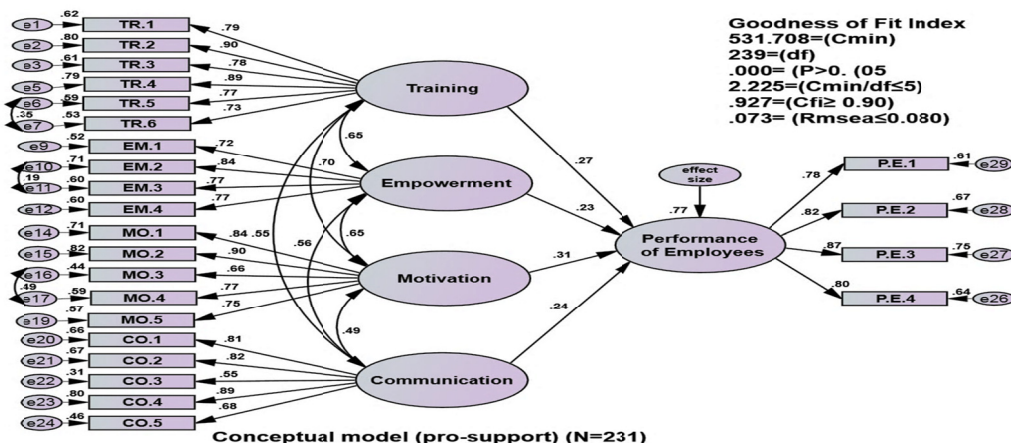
Goodness of Fit Index
531.708=(Cmin)
239=(df)
.000= (P>0. (05
2.225=(Cmin/df≤5)
.927=(Cfi≥ 0.90)
.073= (Rmsea≤0.080)

e1 .62 TR.1 .79
e2 .80 TR.2 .90
e3 .61 TR.3 .78
e5 .79 TR.4 .89
e6 .59 TR.5 .77
.35
e7 .53 TR.6 .73

Training

e9 .52 EM.1 .72
e10 .71 EM.2 .84
.19
e11 .60 EM.3 .77
e12 .60 EM.4 .77

.65
.70
Empowerment

e14 .71 MO.1 .84 .55
e15 .82 MO.2 .90
e16 .44 MO.3 .66
.49
e17 .59 MO.4 .77
e19 .57 MO.5 .75

.56
.65
Motivation

.49

e20 .66 CO.1 .81
e21 .67 CO.2 .82
e22 .31 CO.3 .55
e23 .80 CO.4 .89
e24 .46 CO.5 .68

Communication

.27
.23
.31
.24

effect size
.77
Performance of Employees

.78 P.E.1 .61 e29
.82 P.E.2 .67 e28
.87 P.E.3 .75 e27
.80 P.E.4 .64 e26

Conceptual model (pro-support) (N=231)